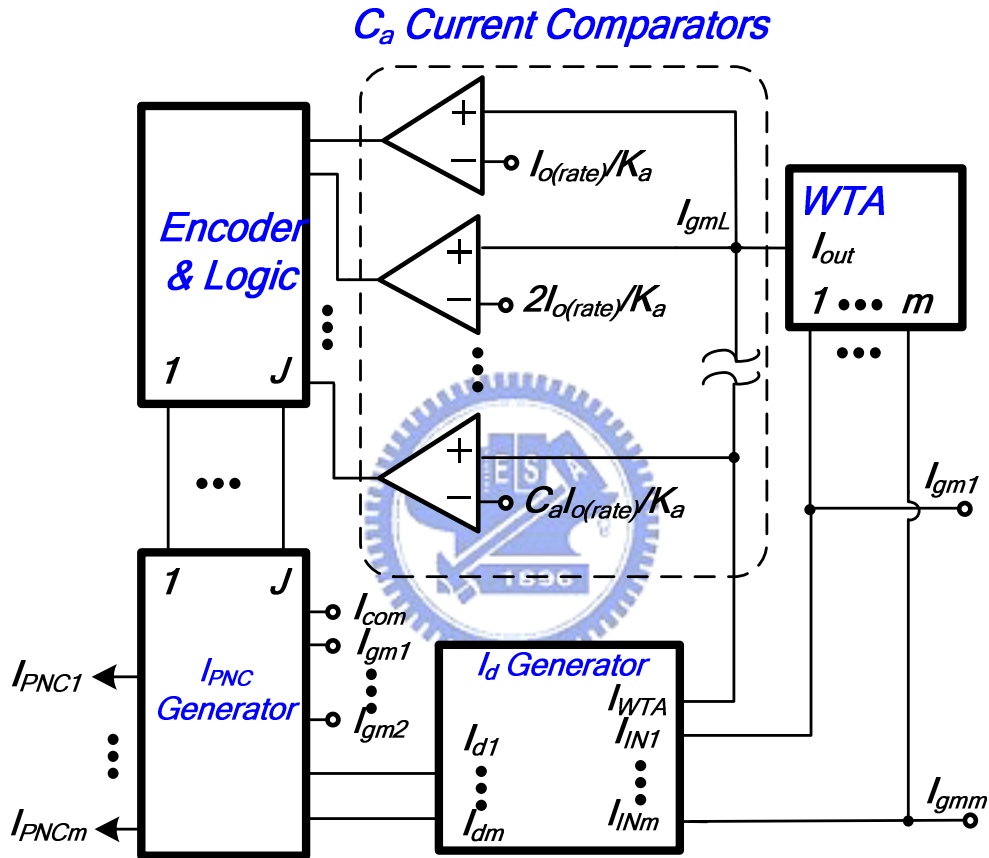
$C_a$ Current Comparators

Encoder & Logic

1 J

+
−
$I_{o(rate)}/K_a$

+
−
$2I_{o(rate)}/K_a$

+
−
$C_aI_{o(rate)}/K_a$

$I_{gmL}$

WTA
$I_{out}$
1 ••• m

$I_{gm1}$

1 J

$I_{com}$
$I_{gm1}$
$I_{gm2}$

$I_{PNC1}$

$I_{PNC}$ Generator

$I_{PNCm}$

$I_d$ Generator
$I_{WTA}$
$I_{IN1}$
$I_{d1}$
$I_{dm}$
$I_{INm}$

$I_{gmm}$

1896